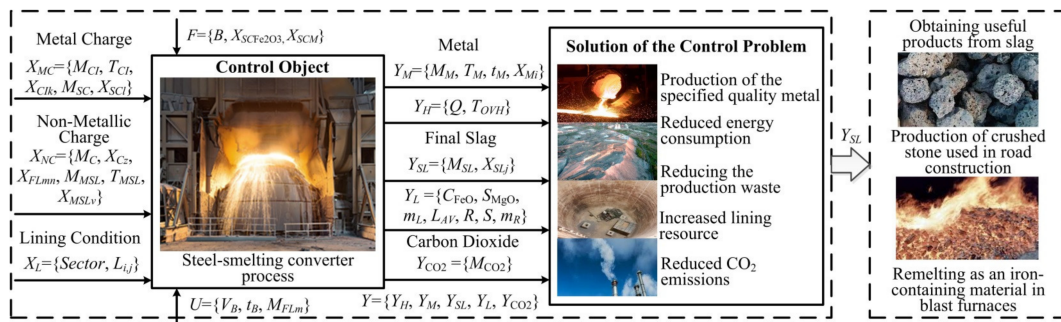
$F=\{B, X_{SCFe2O3}, X_{SCM}\}$

Metal Charge

$X_{MC}=\{M_{CI}, T_{CI}, X_{CIk}, M_{SC}, X_{SCl}\}$

Non-Metallic Charge

$X_{NC}=\{M_{C}, X_{Cz}, X_{FLmn}, M_{MSL}, T_{MSL}, X_{MSLv}\}$

Lining Condition

$X_{L}=\{Sector, L_{i,j}\}$

Control Object

Steel-smelting converter process

$U=\{V_{B}, t_{B}, M_{FLm}\}$

Metal

$Y_{M}=\{M_{M}, T_{M}, t_{M}, X_{Mi}\}$

$Y_{H}=\{Q, T_{OVH}\}$

Final Slag

$Y_{SL}=\{M_{SL}, X_{SLj}\}$

$Y_{L}=\{C_{FeO}, S_{MgO}, m_{L}, L_{AV}, R, S, m_{R}\}$

Carbon Dioxide

$Y_{CO2}=\{M_{CO2}\}$

$Y=\{Y_{H}, Y_{M}, Y_{SL}, Y_{L}, Y_{CO2}\}$

Solution of the Control Problem

Production of the specified quality metal

Reduced energy consumption

Reducing the production waste

Increased lining resource

Reduced $CO_2$ emissions

$Y_{SL}$

Obtaining useful products from slag

Production of crushed stone used in road construction

Remelting as an iron-containing material in blast furnaces